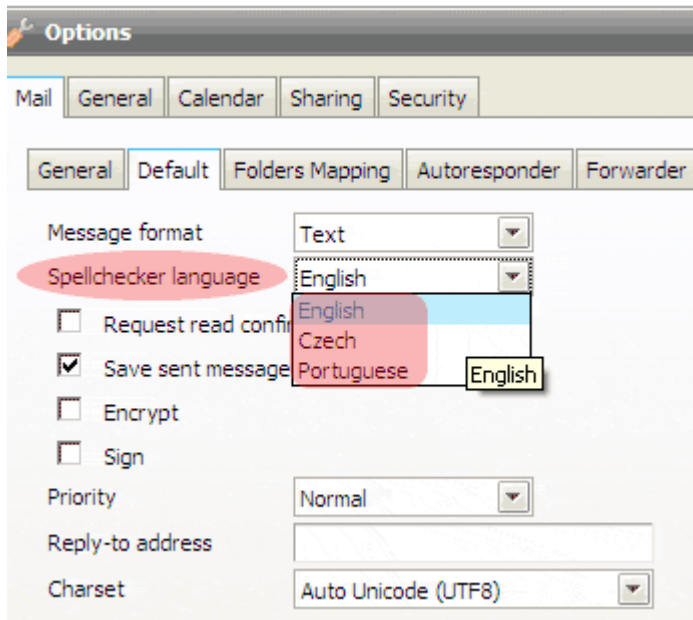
Options

Mail | General | Calendar | Sharing | Security

General | Default | Folders Mapping | Autoresponder | Forwarder

Message format Text

Spellchecker language English

English
Czech
Portuguese

English

Request read confi

Save sent message

Encrypt

Sign

Priority Normal

Reply-to address

Charset Auto Unicode (UTF8)